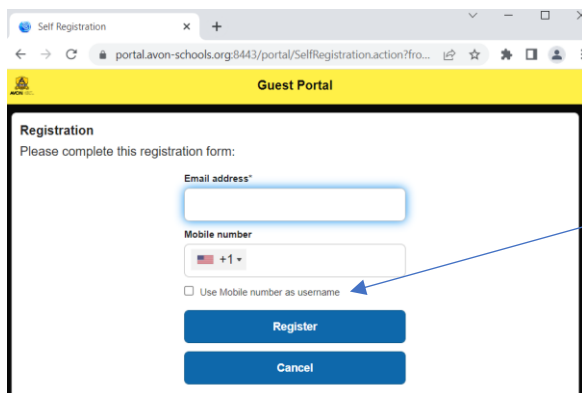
Self Registration ×
+

portal.avon-schools.org:8443/portal/SelfRegistration.action?fro...

AVON

Guest Portal

Registration
Please complete this registration form:

Email address*

Mobile number
+1

Use Mobile number as username

Register

Cancel